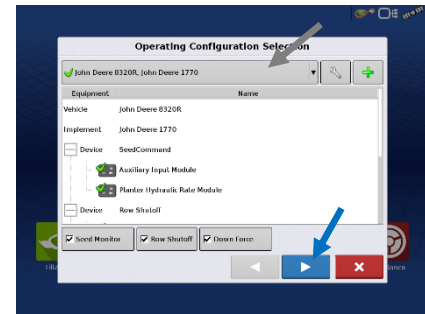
Operating Configuration Selection

John Deere 8320R, John Deere 1770

| Equipment | Name |
|---|---|
| Vehicle | John Deere 8320R |
| Implement | John Deere 1770 |
| Device | SeedCommand |
| | Auxiliary Input Module |
| | Planter Hydraulic Rate Module |
| Device | Row Shutoff |

Seed Monitor
Row Shutoff
Down Force